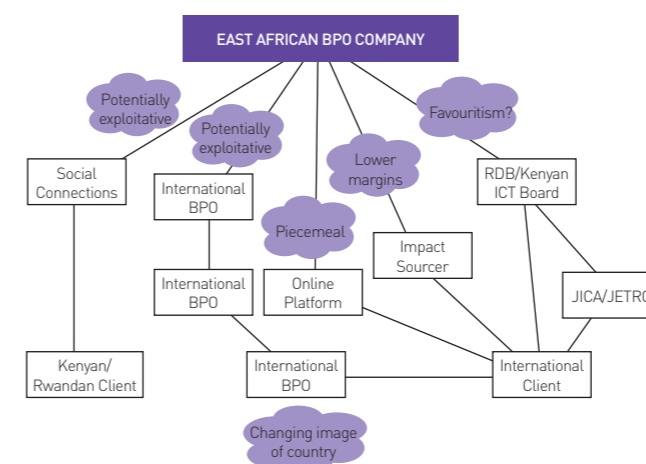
EAST AFRICAN BPO COMPANY

Potentially exploitative

Potentially exploitative

Favouritism?

Lower margins

Social Connections

International BPO

RDB/Kenyan ICT Board

Piecemeal

Impact Sourcer

International BPO

Online Platform

JICA/JETR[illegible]

Kenyan/ Rwandan Client

International BPO

International Client

Changing image of country